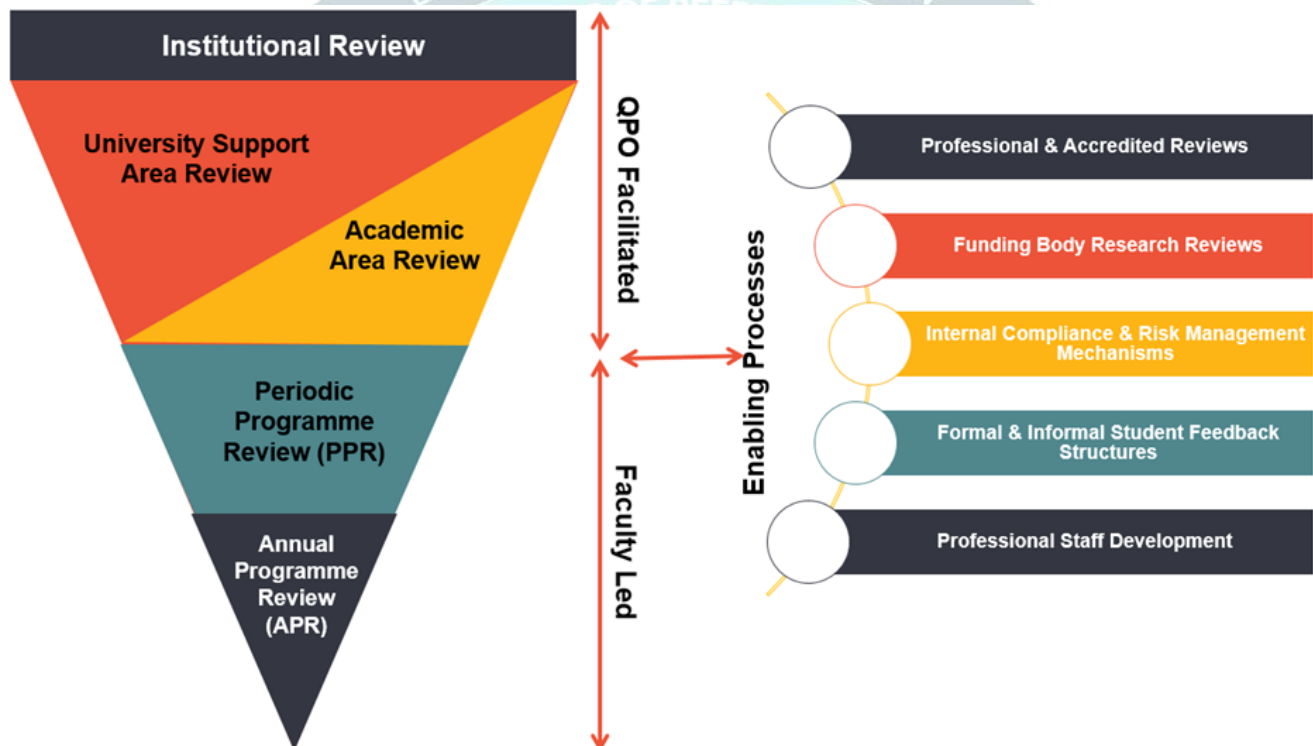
Institutional Review

University Support Area Review

Academic Area Review

Periodic Programme Review (PPR)

Annual Programme Review (APR)

QPO Facilitated

Faculty Led

Enabling Processes

Professional & Accredited Reviews

Funding Body Research Reviews

Internal Compliance & Risk Management Mechanisms

Formal & Informal Student Feedback Structures

Professional Staff Development